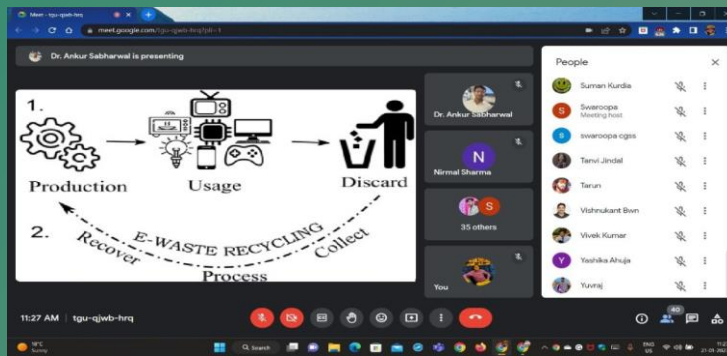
Meet - tgu-qjwb-hrq

meet.google.com/tgu-qjwb-hrq?pli=1

Dr. Ankur Sabharwal is presenting

1.

Production

Usage

Discard

2.

Recover

E-WASTE RECYCLING

Collect

Process

Dr. Ankur Sabharwal

N

Nirmal Sharma

S

35 others

You

People

Suman Kurdia

S

Swaroopa
Meeting host

S

swaroopa cgss

Tanvi Jindal

Tarun

Vishnukant Bwn

Vivek Kumar

Y

Yashika Ahuja

Yuvraj

11:27 AM | tgu-qjwb-hrq

40

Search

ENG US

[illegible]